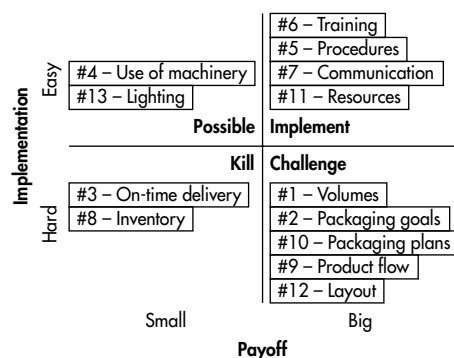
Implementation

Easy

#4 – Use of machinery
#13 – Lighting

Possible

#6 – Training
#5 – Procedures
#7 – Communication
#11 – Resources

Implement

Kill

Hard

#3 – On-time delivery
#8 – Inventory

Challenge

#1 – Volumes
#2 – Packaging goals
#10 – Packaging plans
#9 – Product flow
#12 – Layout

Small

Big

Payoff